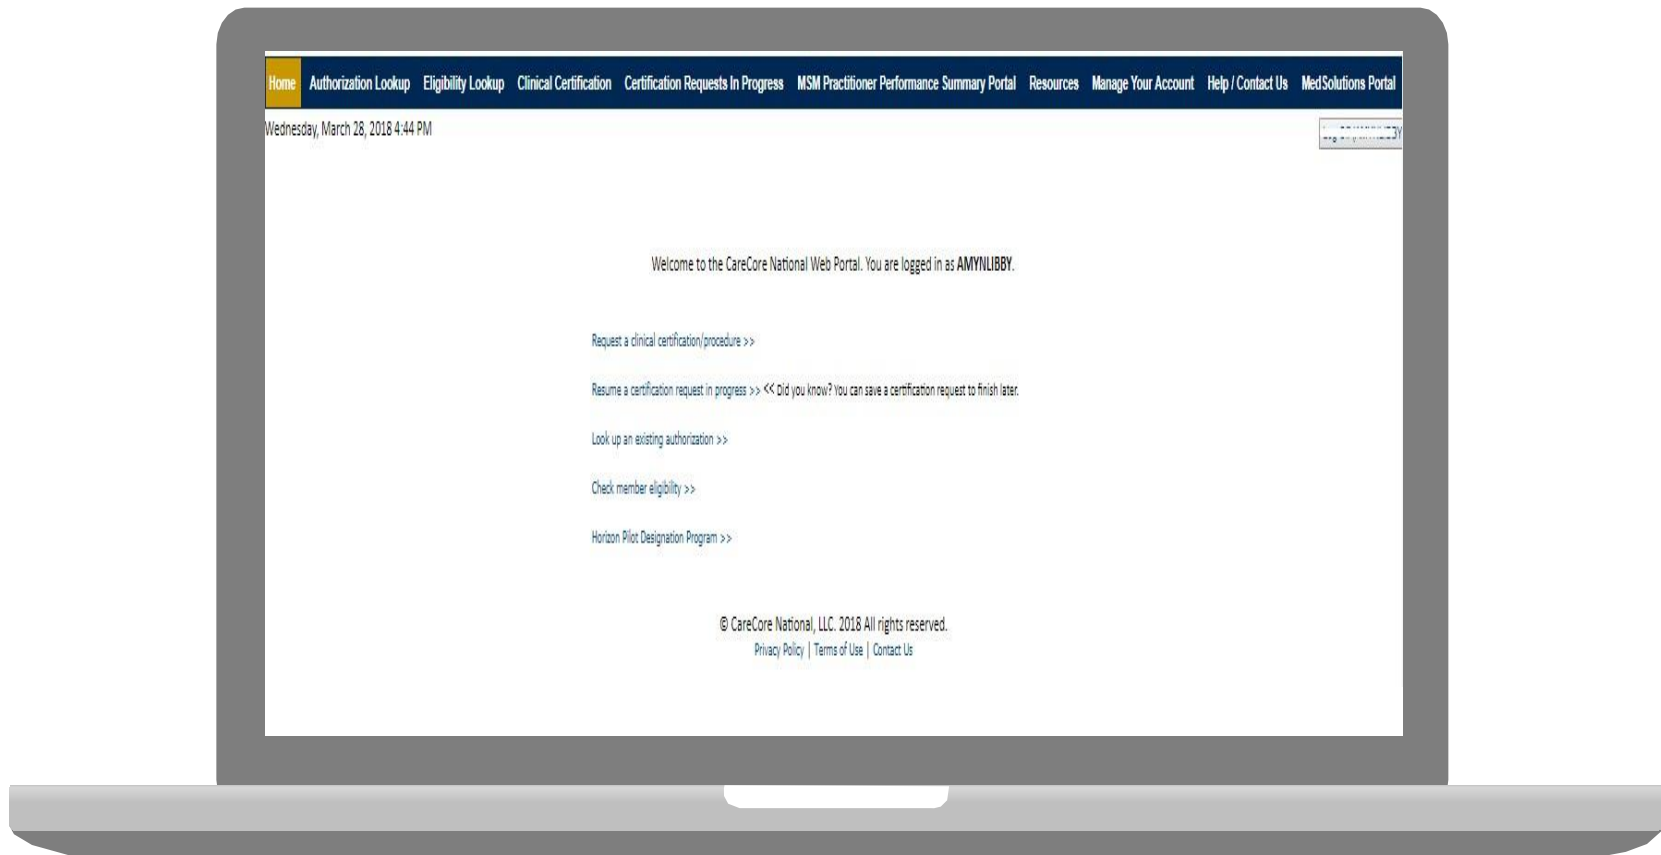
Home Authorization Lookup Eligibility Lookup Clinical Certification Certification Requests In Progress MSM Practitioner Performance Summary Portal Resources Manage Your Account Help / Contact Us MedSolutions Portal

Wednesday, March 28, 2018 4:44 PM

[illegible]

Welcome to the CareCore National Web Portal. You are logged in as AMYNLIBBY.

Request a clinical certification/procedure >>

Resume a certification request in progress >> << Did you know? You can save a certification request to finish later.

Look up an existing authorization >>

Check member eligibility >>

Horizon Pilot Designation Program >>

© CareCore National, LLC. 2018 All rights reserved.
Privacy Policy | Terms of Use | Contact Us